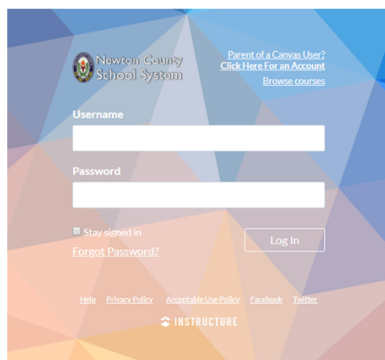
Newton County School System

Parent of a Canvas User?
Click Here For an Account
Browse courses

Username

Password

Stay signed in
Forgot Password?

Log In

Help Privacy Policy Acceptable Use Policy Facebook Twitter

INSTRUCTURE